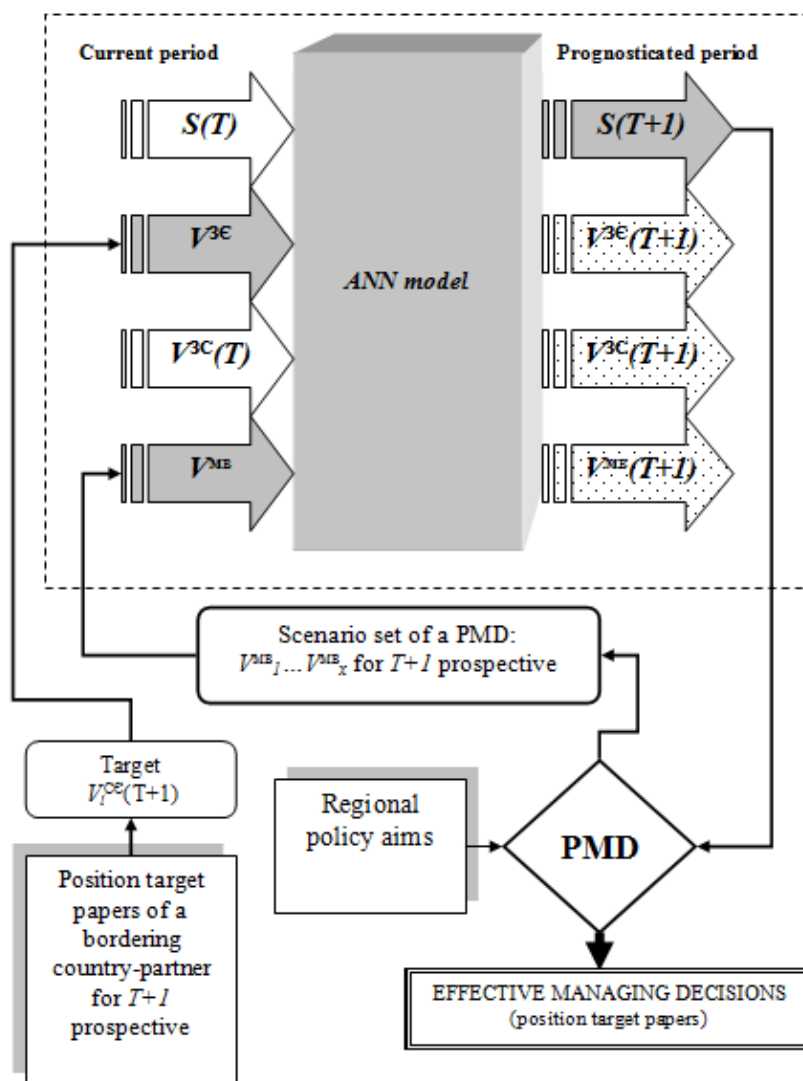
Current period

Prognosticated period

$S(T)$

$V^{3\epsilon}$

$V^{3C}(T)$

$V^{MB}$

ANN model

$S(T+1)$

$V^{3\epsilon}(T+1)$

$V^{3C}(T+1)$

$V^{ME}(T+1)$

Scenario set of a PMD: $V^{MB}{}_{1} \ldots V^{MB}{}_{x}$ for $T+1$ prospective

Target $V_{l}^{CE}(T+1)$

Regional policy aims

PMD

Position target papers of a bordering country-partner for $T+1$ prospective

EFFECTIVE MANAGING DECISIONS
(position target papers)